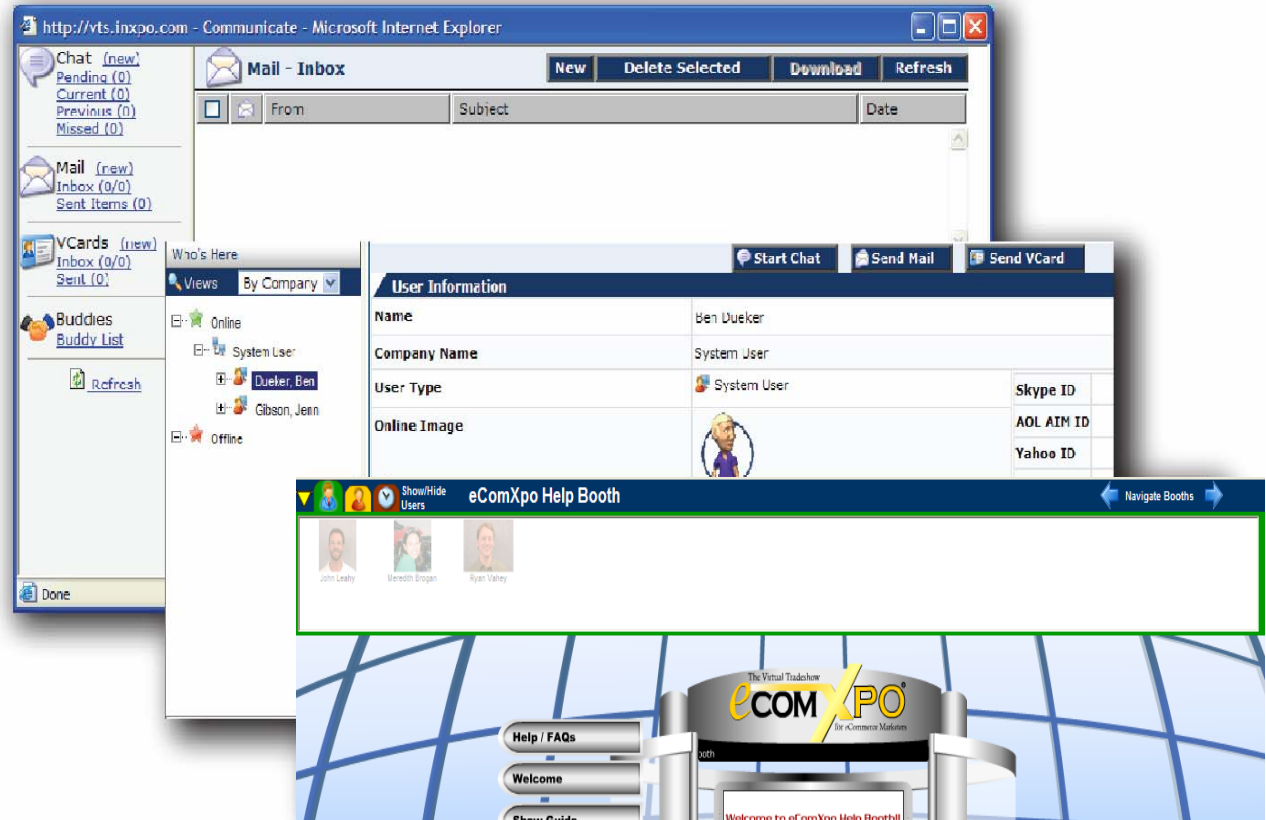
http://vts.inxpo.com - Communicate - Microsoft Internet Explorer

Chat (new)
Pending (0)
Current (0)
Previous (0)
Missed (0)

Mail (new)
Inbox (0/0)
Sent Items (0)

VCards (new)
Inbox (0/0)
Sent (0)

Buddies
Buddy List

Refresh

Done

Mail - Inbox

New | Delete Selected | Download | Refresh

| | | From | Subject | Date |
|---|---|---|---|---|

Who's Here
Views By Company
Online
System User
Dueker, Ben
Gibson, Jenn
Offline

Start Chat | Send Mail | Send VCard

User Information

| | | | |
|---|---|---|---|
| Name | Ben Dueker | | |
| Company Name | System User | | |
| User Type | System User | Skype ID | |
| Online Image | | AOL AIM ID | |
| | | Yahoo ID | |

Show/Hide Users
eComXpo Help Booth
Navigate Booths

John Leahy
Meredith Brogan
Ryan Vahey

The Virtual Tradeshow
eCOMXPO
for eCommerce Marketers

Help / FAQs
Welcome
Show Guide

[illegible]ooth

Welcome to eComXpo Help Booth!